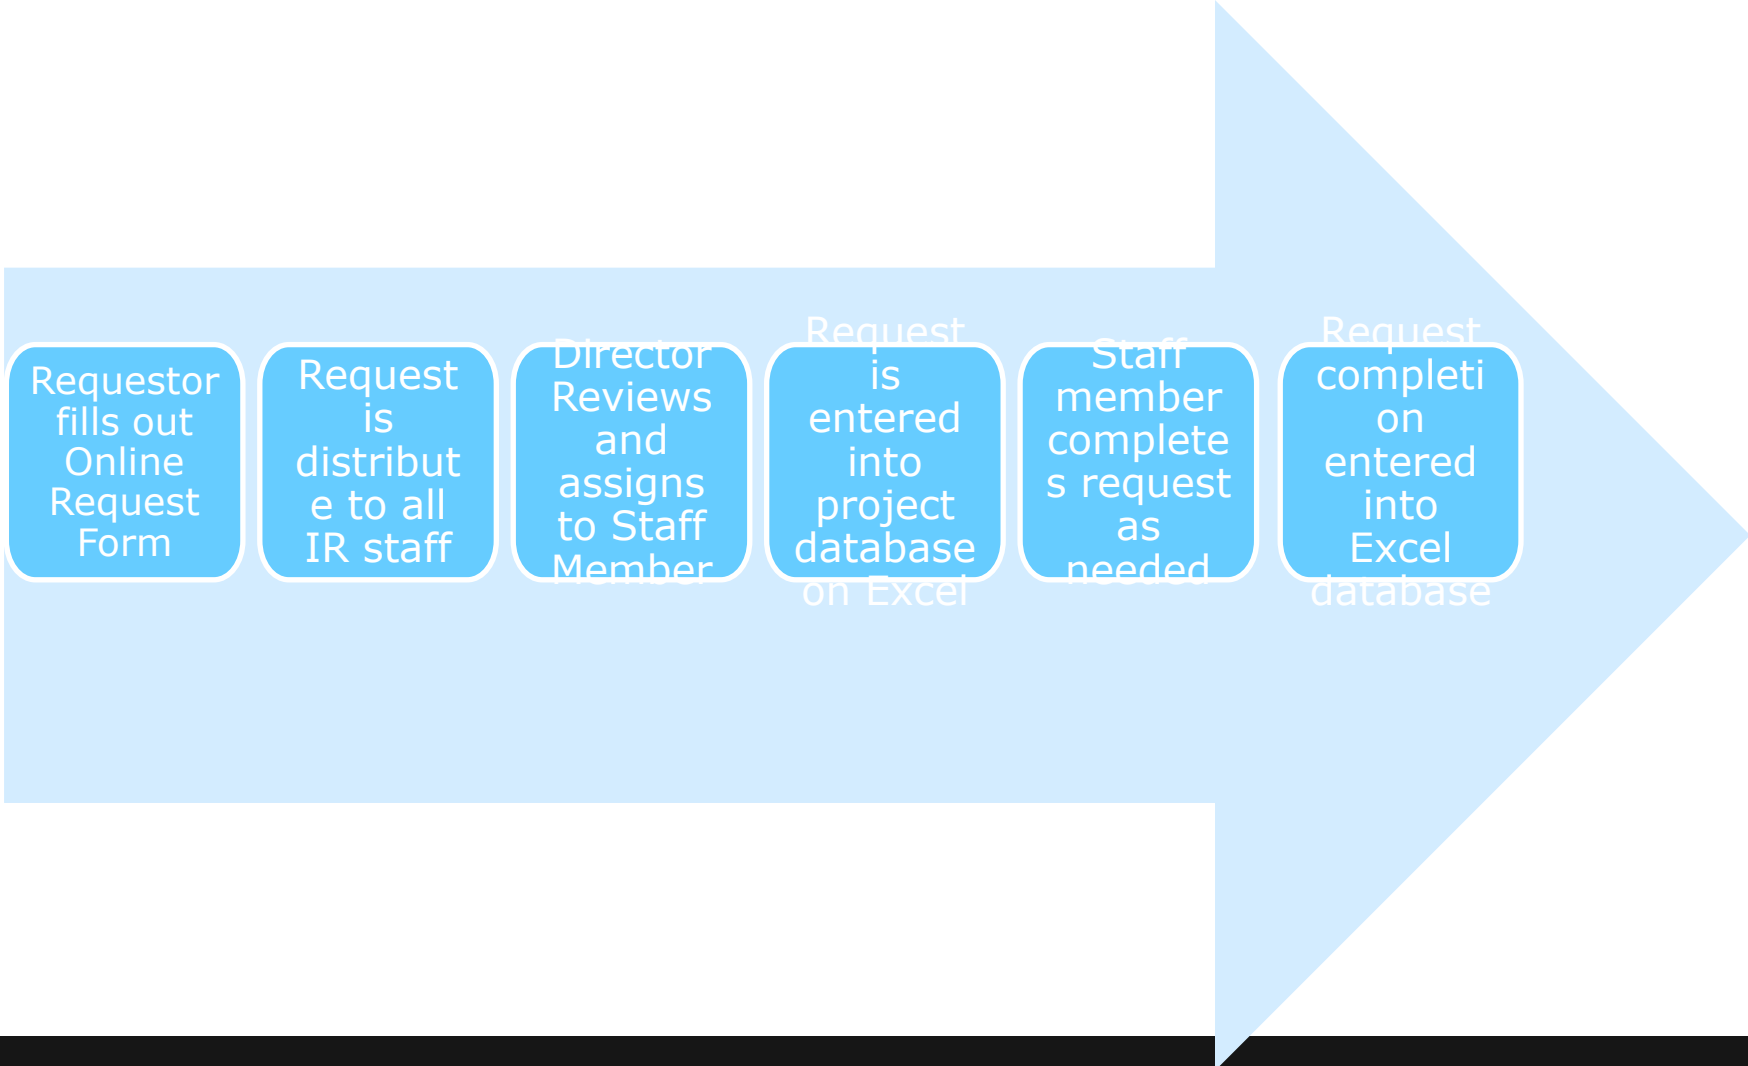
Requestor fills out Online Request Form

Request is distribute to all IR staff

Director Reviews and assigns to Staff Member

Request is entered into project database on Excel

Staff member completes request as needed

Request completion entered into Excel database